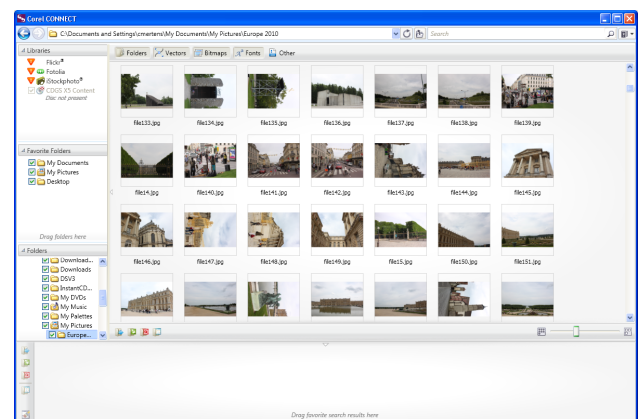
Corel CONNECT

C:\Documents and Settings\cmertens\My Documents\My Pictures\Europe 2010

Search

Libraries
Flickr®
Fotolia
iStockphoto®
CDGS X5 Content
Disc not present

Folders Vectors Bitmaps Fonts Other

file133.jpg file134.jpg file135.jpg file136.jpg file137.jpg file138.jpg file139.jpg

file14.jpg file140.jpg file141.jpg file142.jpg file143.jpg file144.jpg file145.jpg

file146.jpg file147.jpg file148.jpg file149.jpg file15.jpg file150.jpg file151.jpg

Favorite Folders
My Documents
My Pictures
Desktop

Drag folders here

Folders
Download...
Downloads
DSV3
InstantCD...
My DVDs
My Music
My Palettes
My Pictures
Europe...

Drag favorite search results here